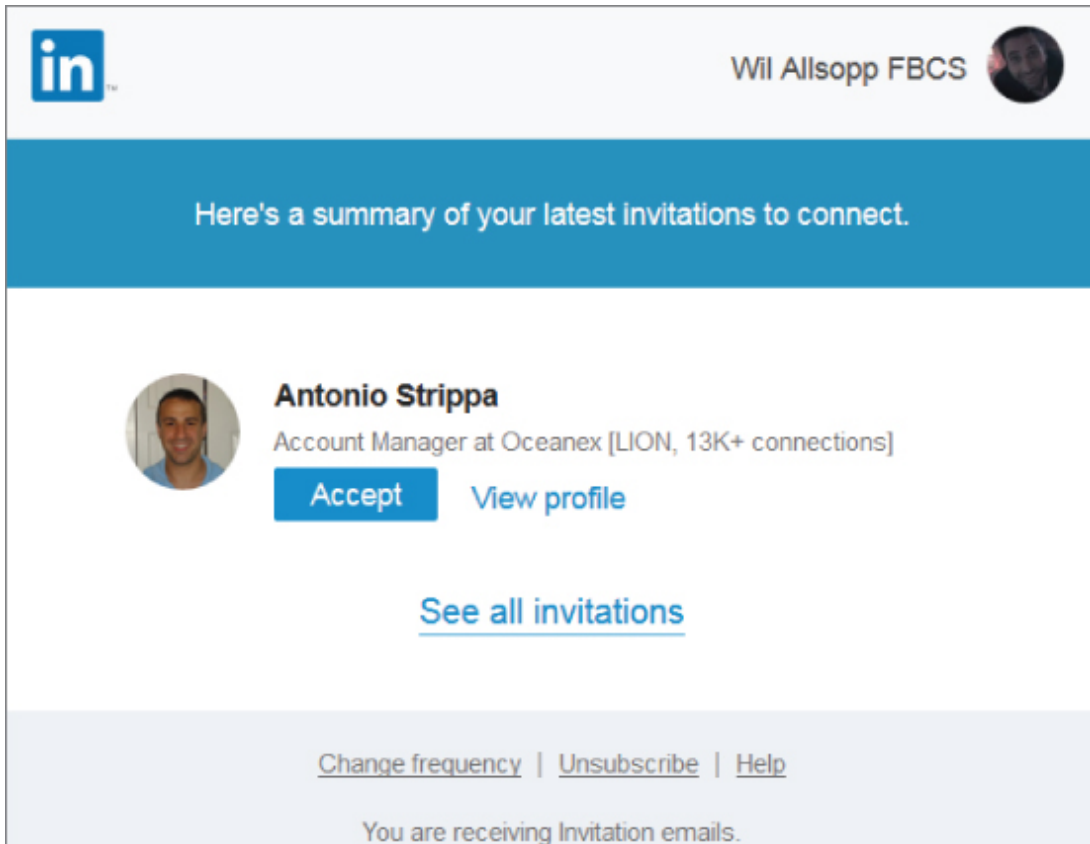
in™

Wil Allsopp FBCS

Here's a summary of your latest invitations to connect.

Antonio Strippa

Account Manager at Oceanex [LION, 13K+ connections]

Accept

View profile

See all invitations

Change frequency | Unsubscribe | Help

You are receiving Invitation emails.